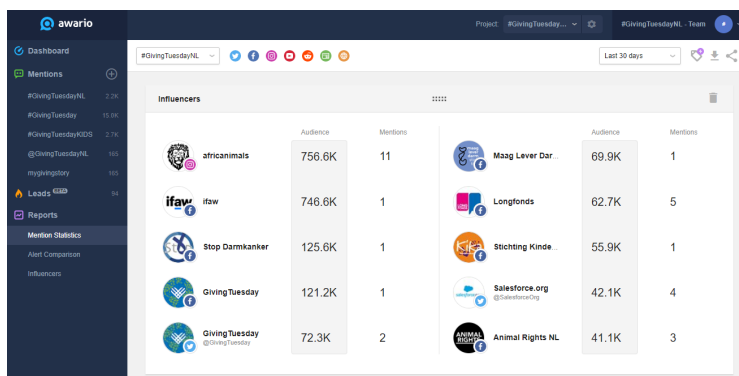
awario

Project #GivingTuesday... #GivingTuesdayNL - Team

Dashboard
Mentions
#GivingTuesdayNL 2.2K
#GivingTuesday 15.0K
#GivingTuesdayKIDS 2.7K
@GivingTuesdayNL 165
mygivingstory 165
Leads BETA 94
Reports
Mention Statistics
Alert Comparison
Influencers

#GivingTuesdayNL

Last 30 days

Influencers

| | Audience | Mentions |
|---|---|---|
| africanimals | 756.6K | 11 |
| ifaw | 746.6K | 1 |
| Stop Darmkanker | 125.6K | 1 |
| GivingTuesday | 121.2K | 1 |
| GivingTuesday @GivingTuesday | 72.3K | 2 |

| | Audience | Mentions |
|---|---|---|
| Maag Lever Dar... | 69.9K | 1 |
| Longfonds | 62.7K | 5 |
| Stichting Kinde... | 55.9K | 1 |
| Salesforce.org @SalesforceOrg | 42.1K | 4 |
| Animal Rights NL | 41.1K | 3 |